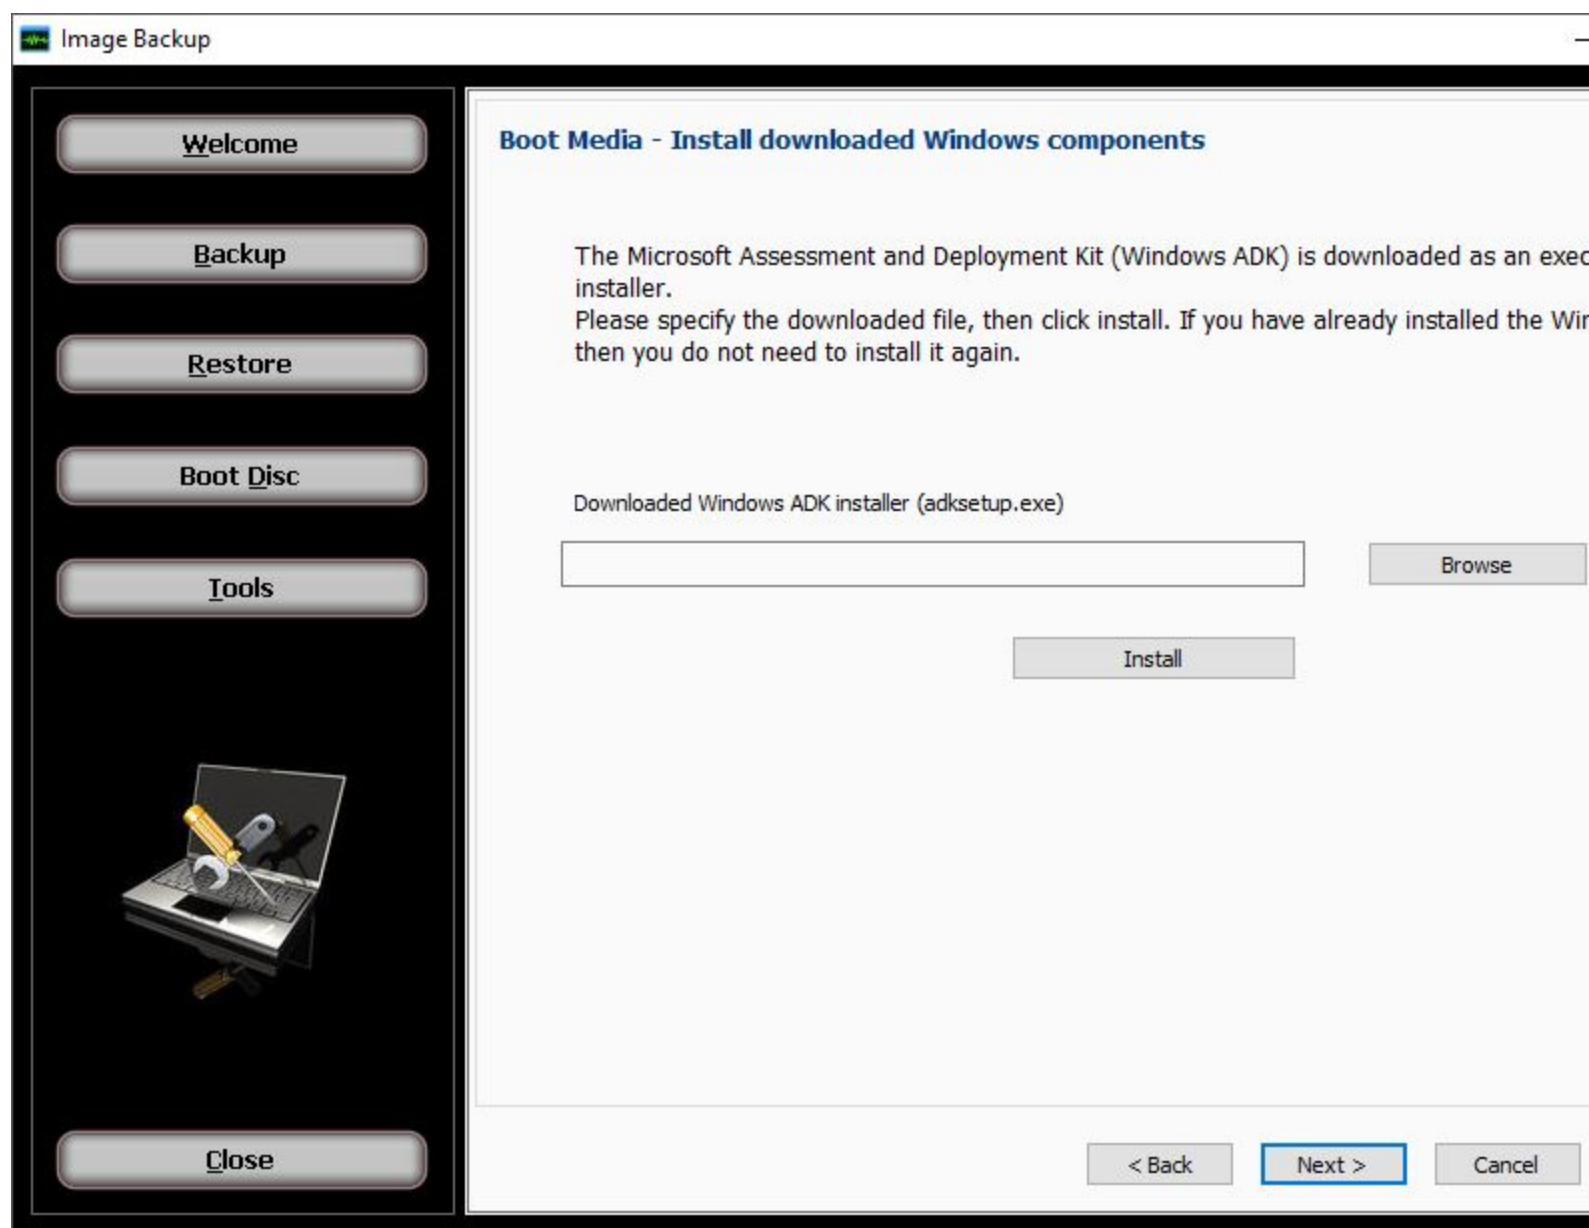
Image Backup

Welcome

Backup

Restore

Boot Disc

Tools

Close

Boot Media - Install downloaded Windows components

The Microsoft Assessment and Deployment Kit (Windows ADK) is downloaded as an exec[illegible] installer.
Please specify the downloaded file, then click install. If you have already installed the Wi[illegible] then you do not need to install it again.

Downloaded Windows ADK installer (adksetup.exe)

Browse

Install

< Back

Next >

Cancel